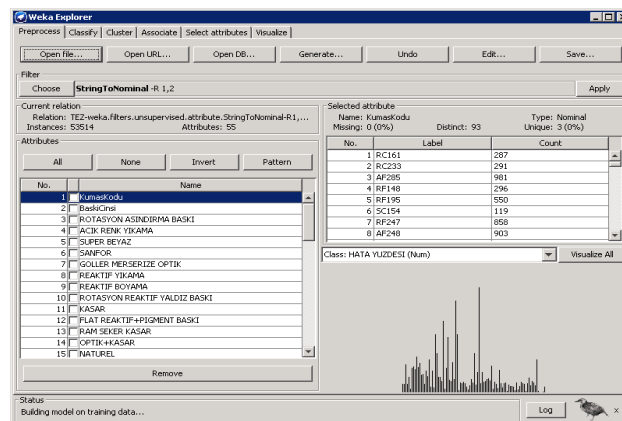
Weka Explorer

Preprocess | Classify | Cluster | Associate | Select attributes | Visualize

Open file... | Open URL... | Open DB... | Generate... | Undo | Edit... | Save...

Filter

Choose | StringToNominal -R 1,2 | Apply

Current relation
Relation: TE2-weka.filters.unsupervised.attribute.StringToNominal-R1,...
Instances: 53514 Attributes: 55

Attributes

All | None | Invert | Pattern

| No. | Name |
|---|---|
| 1 | KumasKodu |
| 2 | BaskiCinsi |
| 3 | ROTASYON ASINDIRMA BASKI |
| 4 | ACIK RENK YIKAMA |
| 5 | SUPER BEYAZ |
| 6 | SANFOR |
| 7 | GOLLER MERSERIZE OPTIK |
| 8 | REAKTIF YIKAMA |
| 9 | REAKTIF BOYAMA |
| 10 | ROTASYON REAKTIF YALDIZ BASKI |
| 11 | KASAR |
| 12 | FLAT REAKTIF+PIGMENT BASKI |
| 13 | RAM SEKER KASAR |
| 14 | OPTIK+KASAR |
| 15 | NATUREL |

Remove

Selected attribute
Name: KumasKodu Type: Nominal
Missing: 0 (0%) Distinct: 93 Unique: 3 (0%)

| No. | Label | Count |
|---|---|---|
| 1 | RC161 | 287 |
| 2 | RC233 | 291 |
| 3 | AF285 | 981 |
| 4 | RF148 | 296 |
| 5 | RF195 | 550 |
| 6 | SC154 | 119 |
| 7 | RF247 | 858 |
| 8 | AF248 | 903 |

Class: HATA YUZDESI (Num) | Visualize All

Status
Building model on training data...

Log